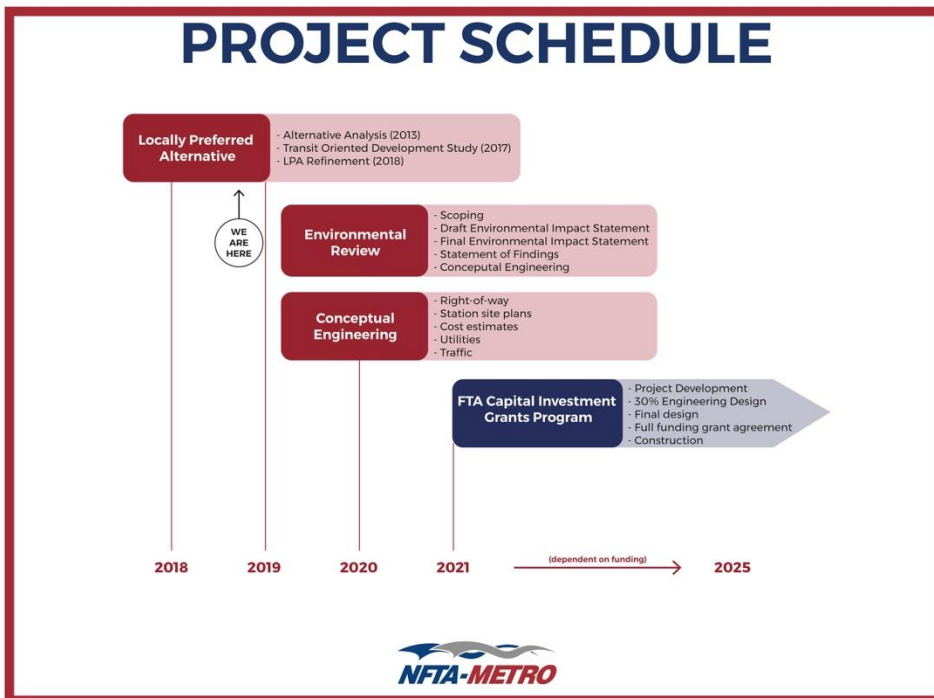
PROJECT SCHEDULE

Locally Preferred Alternative
- Alternative Analysis (2013)
- Transit Oriented Development Study (2017)
- LPA Refinement (2018)

WE ARE HERE

Environmental Review
- Scoping
- Draft Environmental Impact Statement
- Final Environmental Impact Statement
- Statement of Findings
- Conceputal Engineering

Conceptual Engineering
- Right-of-way
- Station site plans
- Cost estimates
- Utilities
- Traffic

FTA Capital Investment Grants Program
- Project Development
- 30% Engineering Design
- Final design
- Full funding grant agreement
- Construction

2018
2019
2020
2021
(dependent on funding)
2025

NFTA-METRO